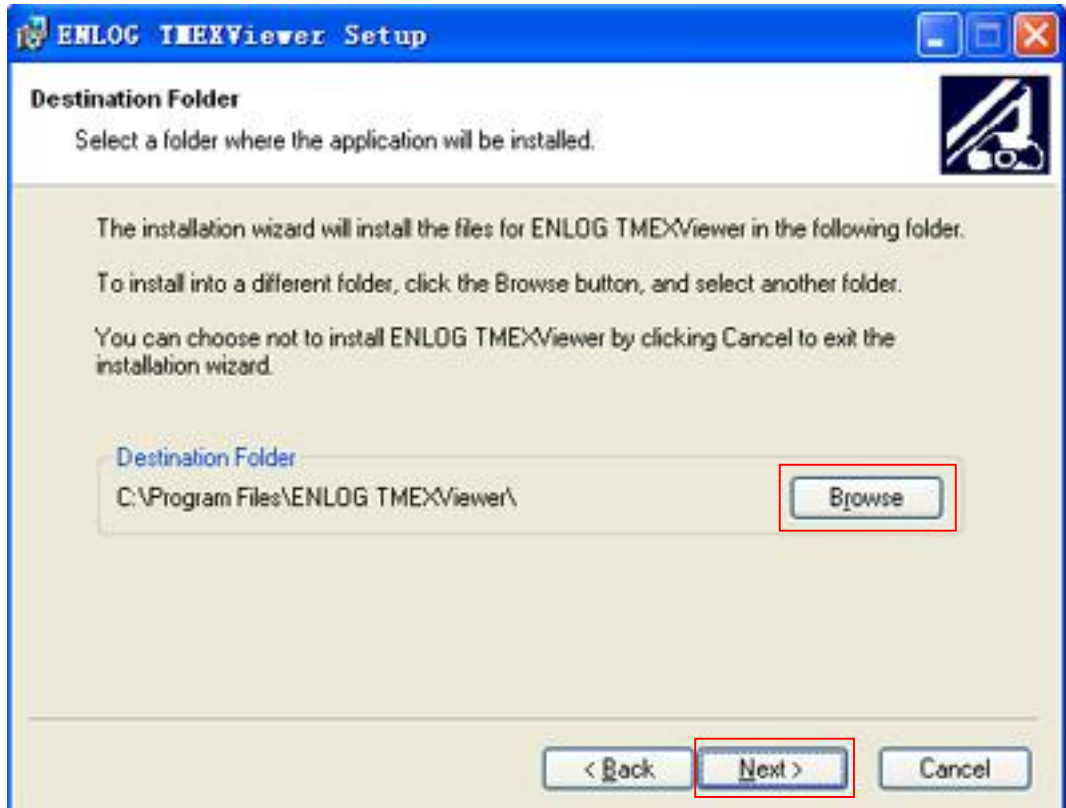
ENLOG TMEXViewer Setup

Destination Folder

Select a folder where the application will be installed.

The installation wizard will install the files for ENLOG TMEXViewer in the following folder.

To install into a different folder, click the Browse button, and select another folder.

You can choose not to install ENLOG TMEXViewer by clicking Cancel to exit the installation wizard.

Destination Folder

C:\Program Files\ENLOG TMEXViewer\

Browse

< Back

Next >

Cancel